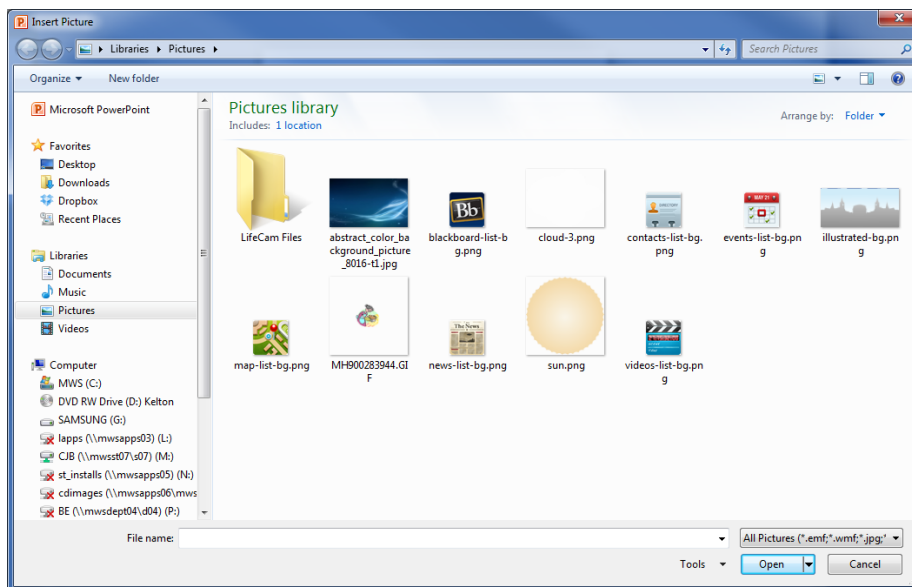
Insert Picture

Libraries ▸ Pictures ▸

Search Pictures

Organize ▾ New folder

Microsoft PowerPoint

Favorites
Desktop
Downloads
Dropbox
Recent Places

Libraries
Documents
Music
Pictures
Videos

Computer
MWS (C:)
DVD RW Drive (D:) Kelton
SAMSUNG (G:)
lapps (\\mwsapps03) (L:)
CJB (\\mwsst07\s07) (M:)
st_installs (\\mwsapps05) (N:)
cdimages (\\mwsapps06\mws
BE (\\mwsdept04\d04) (P:)

Pictures library
Includes: 1 location

Arrange by: Folder ▾

LifeCam Files
abstract_color_background_picture_8016-t1.jpg
blackboard-list-bg.png
cloud-3.png
contacts-list-bg.png
events-list-bg.png
illustrated-bg.png
map-list-bg.png
MH900283944.GIF
news-list-bg.png
sun.png
videos-list-bg.png

File name:
All Pictures (*.emf;*.wmf;*.jpg;*
Tools ▾
Open
Cancel